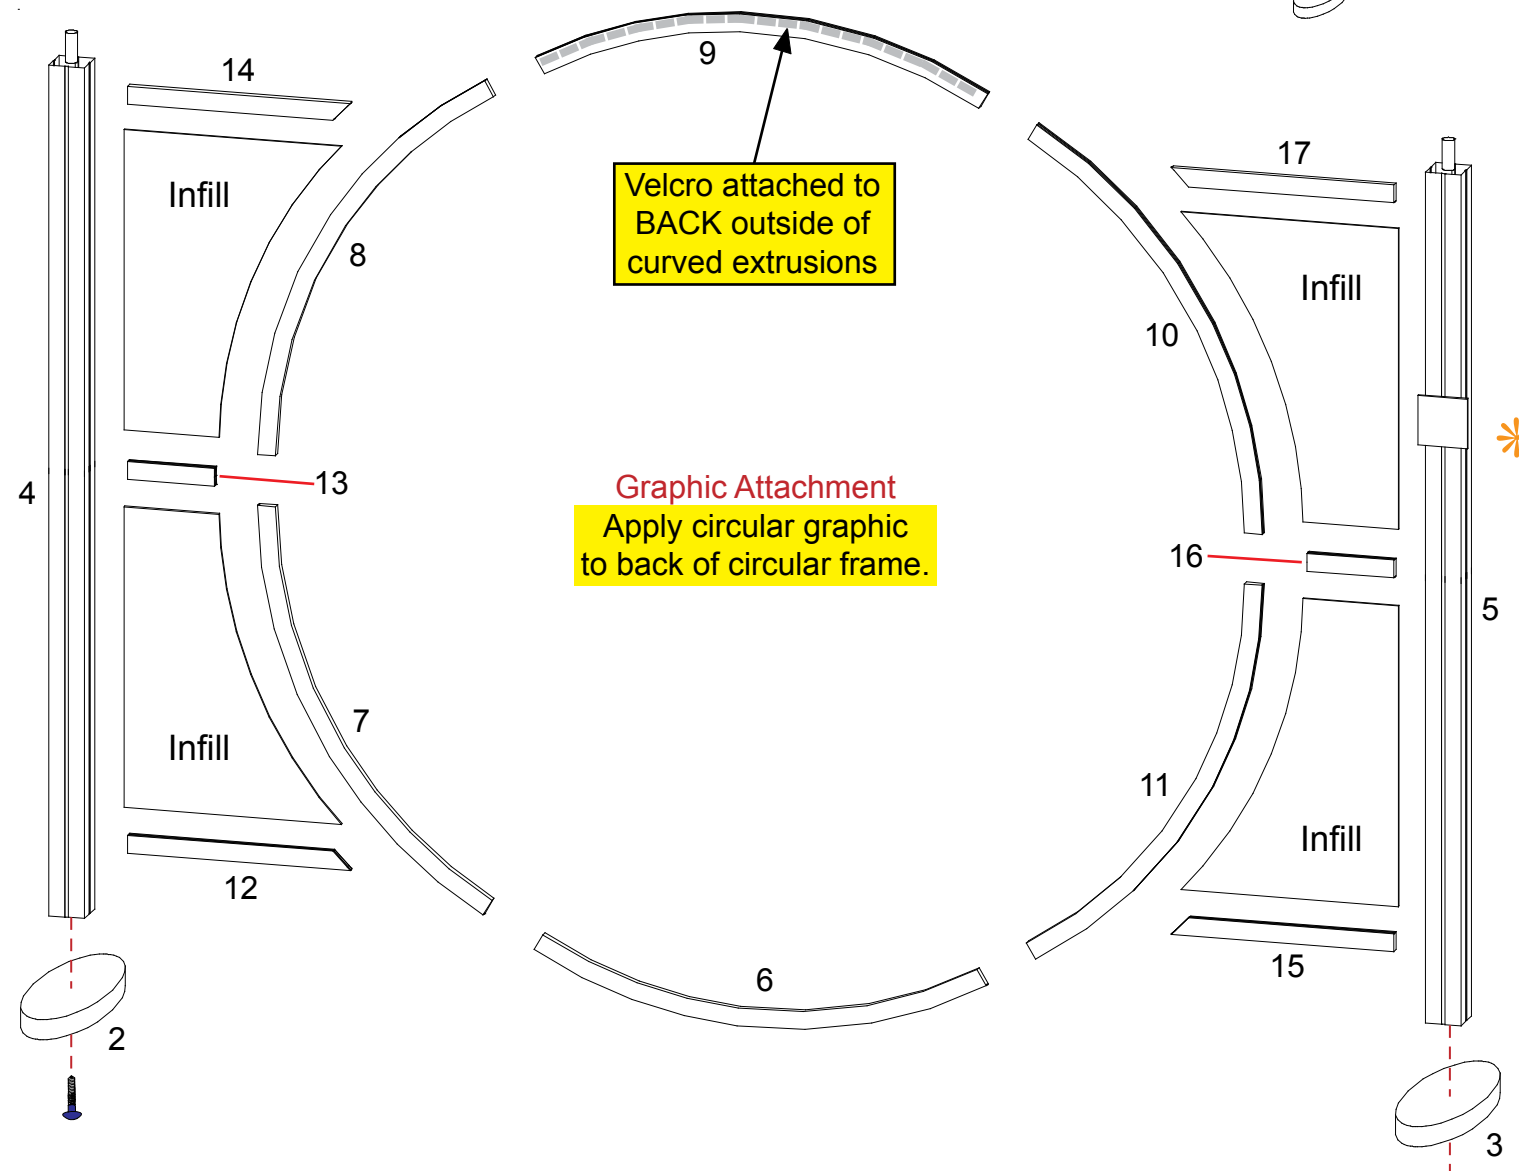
14

9

Velcro attached to BACK outside of curved extrusions

17

Infill

8

Infill

10

4

13

Graphic Attachment

Apply circular graphic to back of circular frame.

16

5

7

Infill

11

Infill

12

15

6

2

3